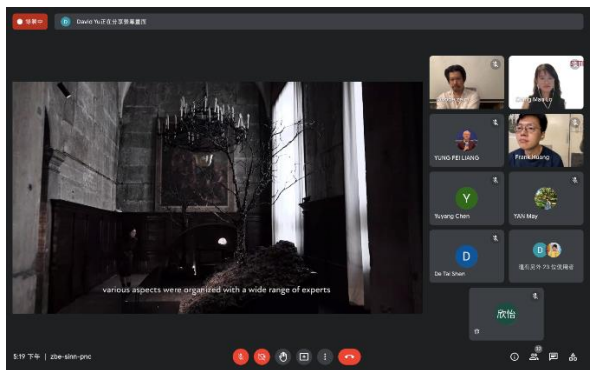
錄製中

David Yu正在分享螢幕畫面

various aspects were organized with a wide range of experts

YUNG PEI LIANG

Frank Huang

Y

Yuyang Chen

YAN May

D

De Tai Shen

還有另外 23 位使用者

欣怡

5:19 下午 | zbe-sinn-pnc